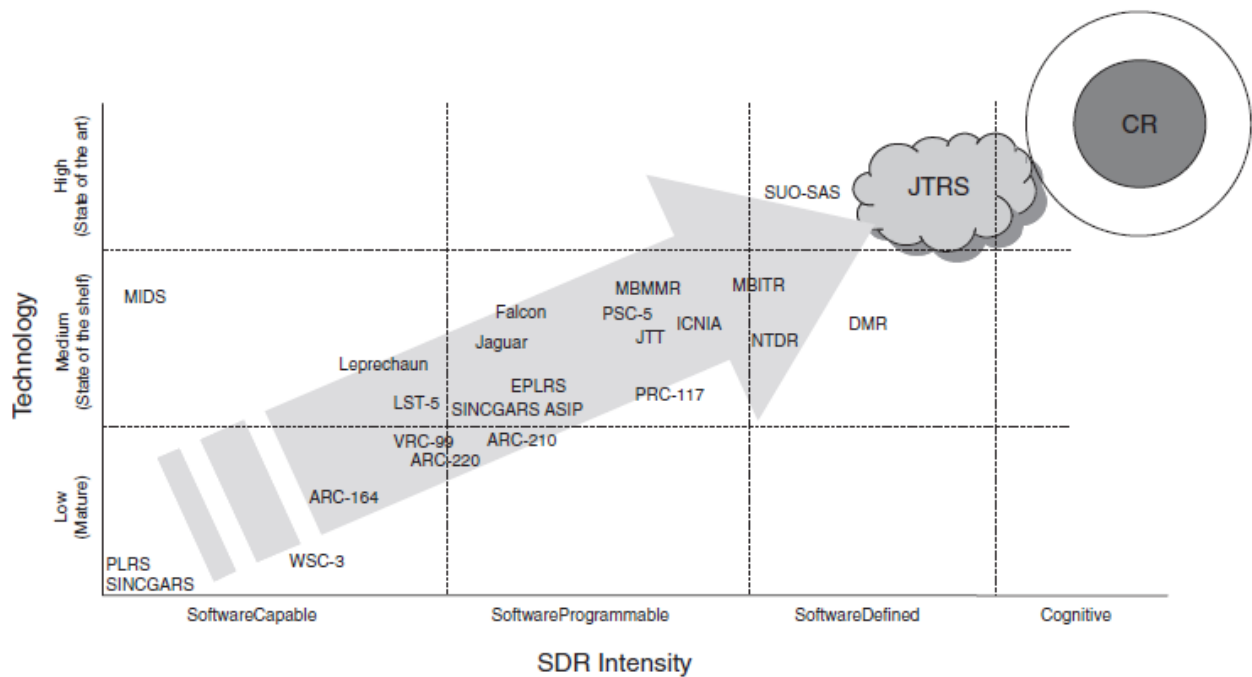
CR

JTRS

SUO-SAS

High (State of the art)

Medium (State of the shelf)

Low (Mature)

Technology

MIDS

Falcon

MBMMR

MBITR

PSC-5

ICNIA

JTT

NTDR

DMR

Jaguar

Leprechaun

EPLRS

LST-5

SINCGARS ASIP

PRC-117

VRC-99

ARC-210

ARC-220

ARC-164

WSC-3

PLRS
SINCGARS

SoftwareCapable

SoftwareProgrammable

SoftwareDefined

Cognitive

SDR Intensity